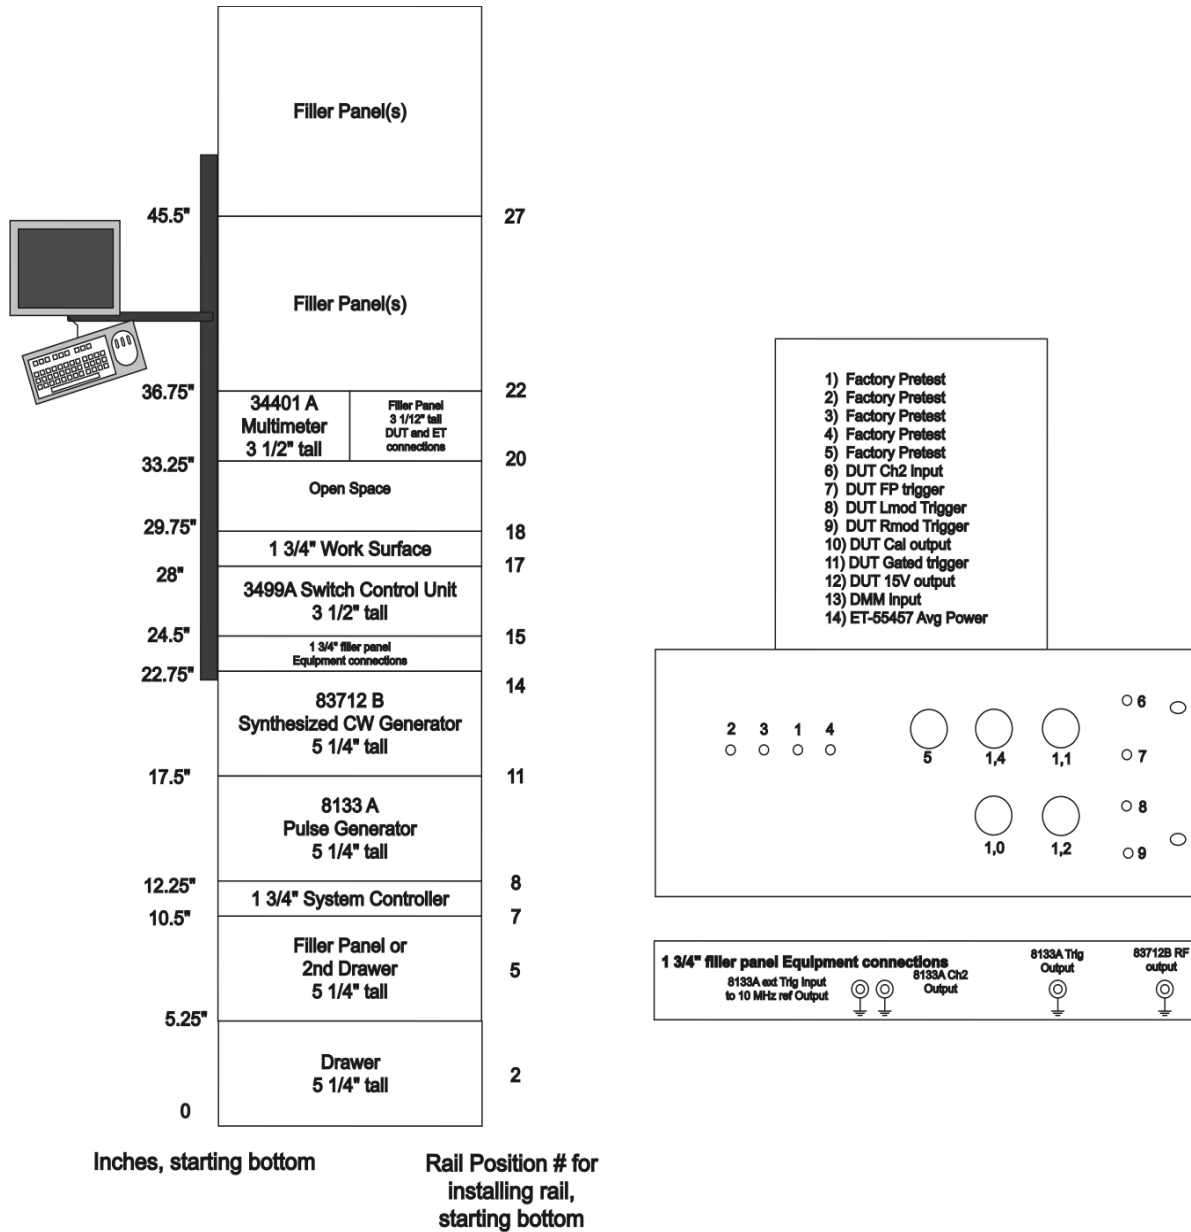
Filler Panel(s)

45.5"

27

Filler Panel(s)

36.75"

34401 A Multimeter 3 1/2" tall

Filler Panel 3 1/12" tall DUT and ET connections

22

33.25"

20

Open Space

29.75"

18

1 3/4" Work Surface

28"

17

3499A Switch Control Unit 3 1/2" tall

24.5"

15

1 3/4" filler panel Equipment connections

22.75"

14

83712 B Synthesized CW Generator 5 1/4" tall

17.5"

11

8133 A Pulse Generator 5 1/4" tall

12.25"

8

1 3/4" System Controller

10.5"

7

Filler Panel or 2nd Drawer 5 1/4" tall

5

5.25"

Drawer 5 1/4" tall

2

0

Inches, starting bottom

Rail Position # for installing rail, starting bottom

1) Factory Pretest
2) Factory Pretest
3) Factory Pretest
4) Factory Pretest
5) Factory Pretest
6) DUT Ch2 Input
7) DUT FP trigger
8) DUT Lmod Trigger
9) DUT Rmod Trigger
10) DUT Cal output
11) DUT Gated trigger
12) DUT 15V output
13) DMM Input
14) ET-55457 Avg Power

2 3 1 4

5

1,4

1,1

6

7

8

1,0

1,2

9

1 3/4" filler panel Equipment connections

8133A ext Trig Input to 10 MHz ref Output

8133A Ch2 Output

8133A Trig Output

83712B RF output